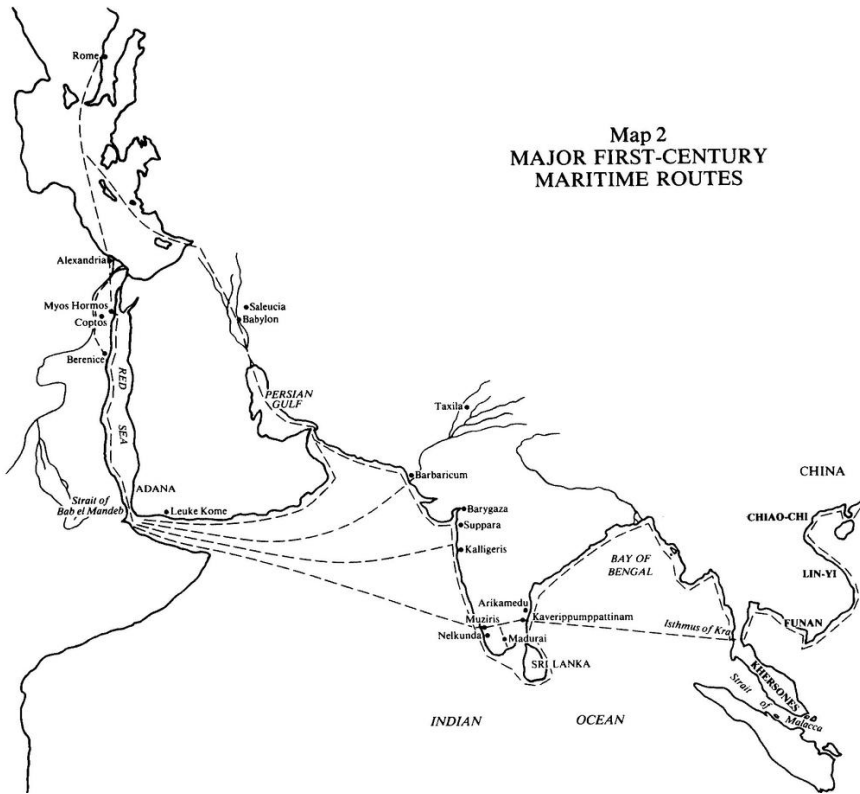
Map 2
MAJOR FIRST-CENTURY
MARITIME ROUTES

Rome
Alexandria
Myos Hormos
Coptos
Berenice
RED SEA
ADANA
Strait of Bab el Mandeb
Leuke Kome
Saleucia
Babylon
PERSIAN GULF
Taxila
Barbaricum
Barygaza
Suppara
Kalligeris
Arikamedu
Muziris
Kaverippumppattinam
Nelkunda
Madurai
SRI LANKA
BAY OF BENGAL
Isthmus of Kra
CHINA
CHIAO-CHI
LIN-YI
FUNAN
KHERSONES
Strait of Malacca
INDIAN
OCEAN